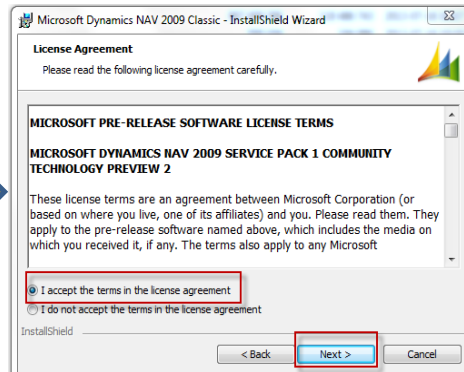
Microsoft Dynamics NAV 2009 Classic - InstallShield Wizard

License Agreement

Please read the following license agreement carefully.

MICROSOFT PRE-RELEASE SOFTWARE LICENSE TERMS

MICROSOFT DYNAMICS NAV 2009 SERVICE PACK 1 COMMUNITY TECHNOLOGY PREVIEW 2

These license terms are an agreement between Microsoft Corporation (or based on where you live, one of its affiliates) and you. Please read them. They apply to the pre-release software named above, which includes the media on which you received it, if any. The terms also apply to any Microsoft

I accept the terms in the license agreement

I do not accept the terms in the license agreement

InstallShield

< Back

Next >

Cancel